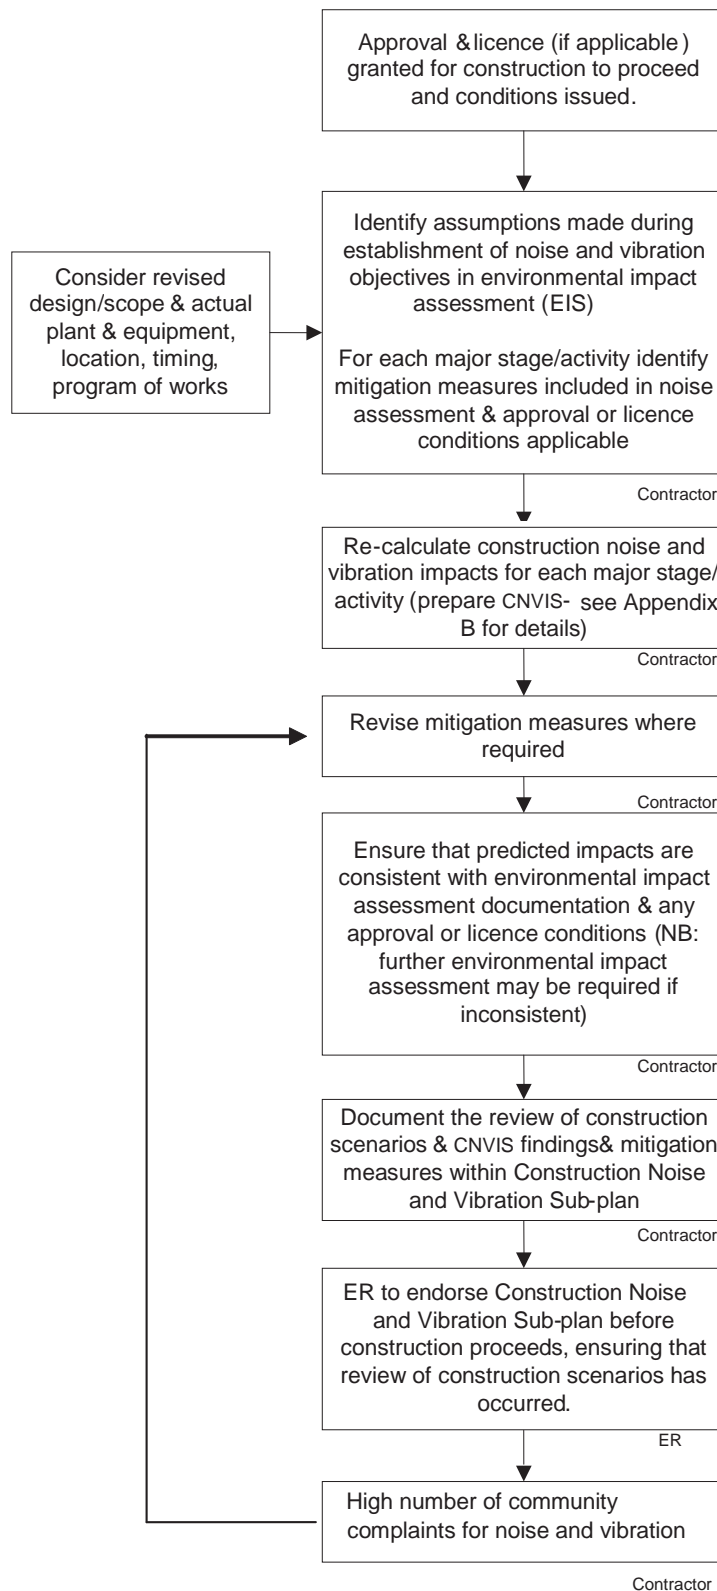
Approval & licence (if applicable) granted for construction to proceed and conditions issued.

Consider revised design/scope & actual plant & equipment, location, timing, program of works

Identify assumptions made during establishment of noise and vibration objectives in environmental impact assessment (EIS)

For each major stage/activity identify mitigation measures included in noise assessment & approval or licence conditions applicable

Contractor

Re-calculate construction noise and vibration impacts for each major stage/ activity (prepare CNVIS- see Appendix B for details)

Contractor

Revise mitigation measures where required

Contractor

Ensure that predicted impacts are consistent with environmental impact assessment documentation & any approval or licence conditions (NB: further environmental impact assessment may be required if inconsistent)

Contractor

Document the review of construction scenarios & CNVIS findings& mitigation measures within Construction Noise and Vibration Sub-plan

Contractor

ER to endorse Construction Noise and Vibration Sub-plan before construction proceeds, ensuring that review of construction scenarios has occurred.

ER

High number of community complaints for noise and vibration

Contractor